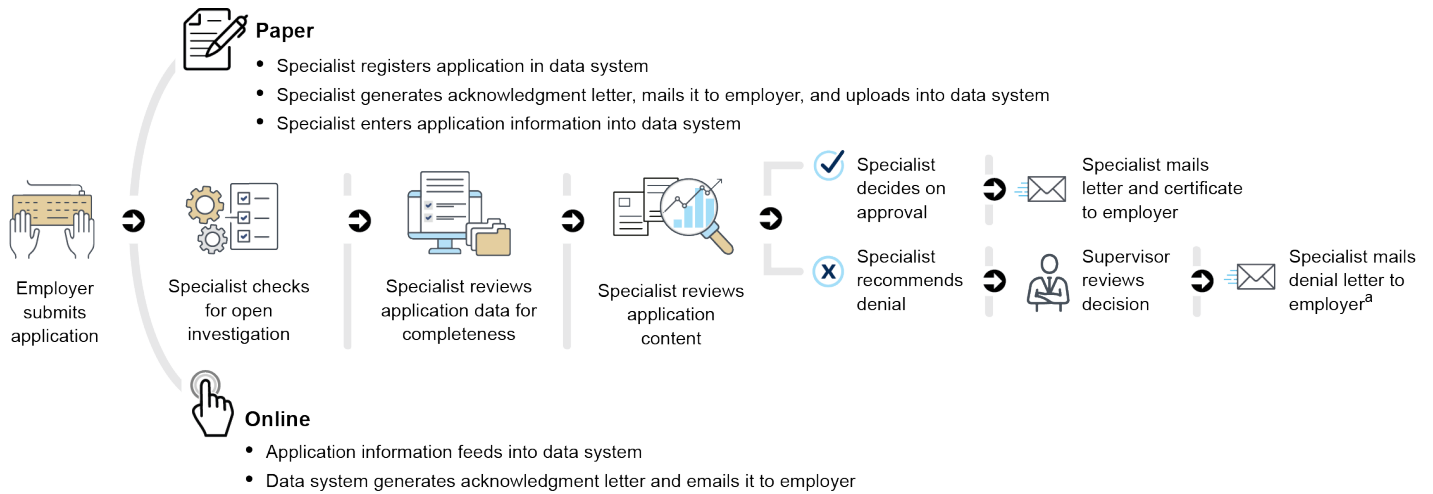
Paper

- Specialist registers application in data system
- Specialist generates acknowledgment letter, mails it to employer, and uploads into data system
- Specialist enters application information into data system

Employer submits application

Specialist checks for open investigation

Specialist reviews application data for completeness

Specialist reviews application content

Specialist decides on approval

Specialist mails letter and certificate to employer

Specialist recommends denial

Supervisor reviews decision

Specialist mails denial letter to employer$^{a}$

Online

- Application information feeds into data system
- Data system generates acknowledgment letter and emails it to employer